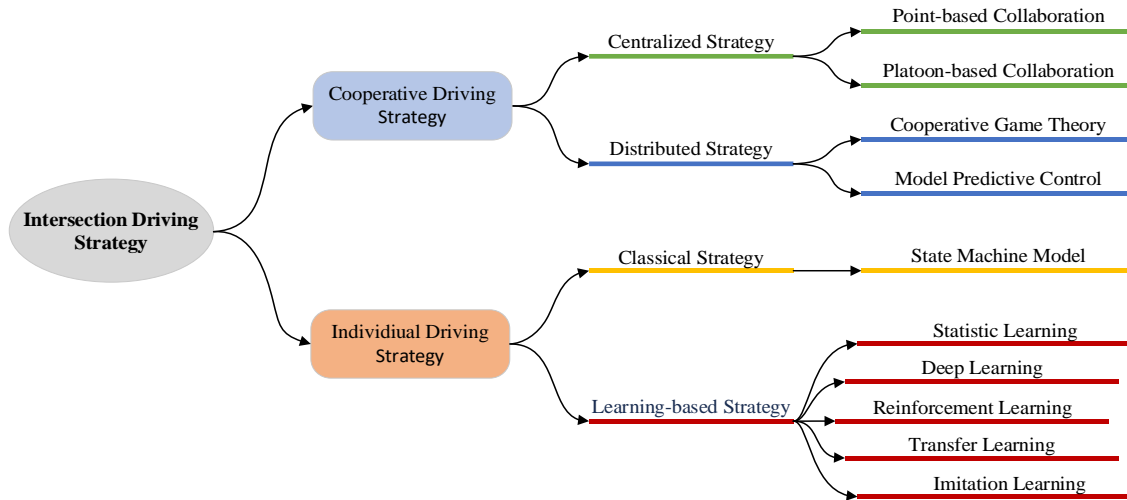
Intersection Driving Strategy

Cooperative Driving Strategy

Centralized Strategy

Point-based Collaboration

Platoon-based Collaboration

Distributed Strategy

Cooperative Game Theory

Model Predictive Control

Individiual Driving Strategy

Classical Strategy

State Machine Model

Learning-based Strategy

Statistic Learning

Deep Learning

Reinforcement Learning

Transfer Learning

Imitation Learning